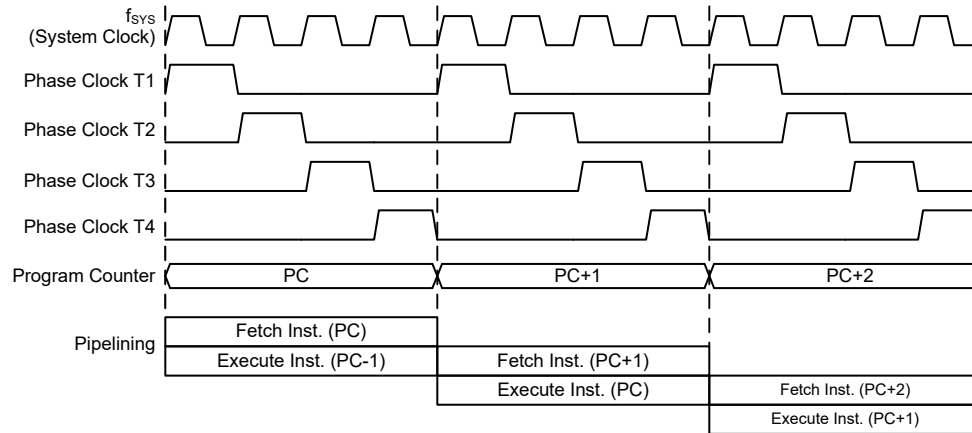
$f_{SYS}$
(System Clock)

Phase Clock T1

Phase Clock T2

Phase Clock T3

Phase Clock T4

Program Counter

PC

PC+1

PC+2

Pipelining

Fetch Inst. (PC)

Execute Inst. (PC-1)

Fetch Inst. (PC+1)

Execute Inst. (PC)

Fetch Inst. (PC+2)

Execute Inst. (PC+1)